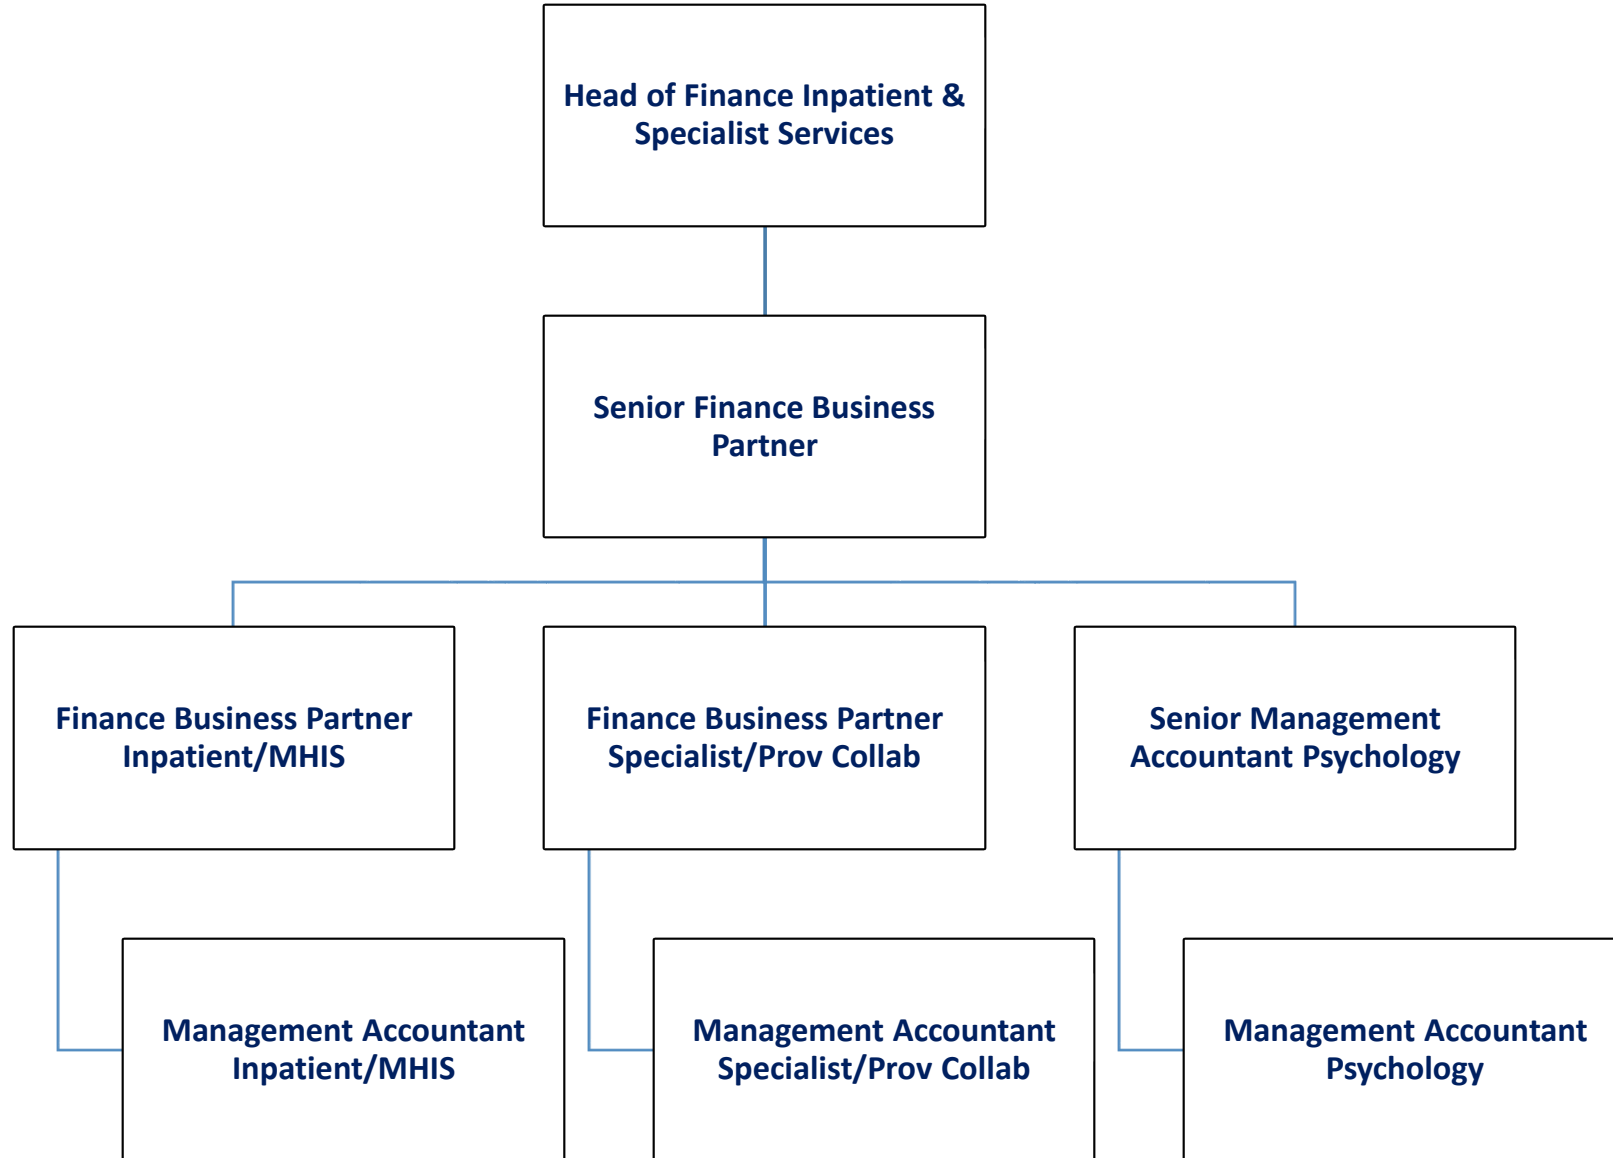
Head of Finance Inpatient & Specialist Services

Senior Finance Business Partner

Finance Business Partner Inpatient/MHIS

Finance Business Partner Specialist/Prov Collab

Senior Management Accountant Psychology

Management Accountant Inpatient/MHIS

Management Accountant Specialist/Prov Collab

Management Accountant Psychology